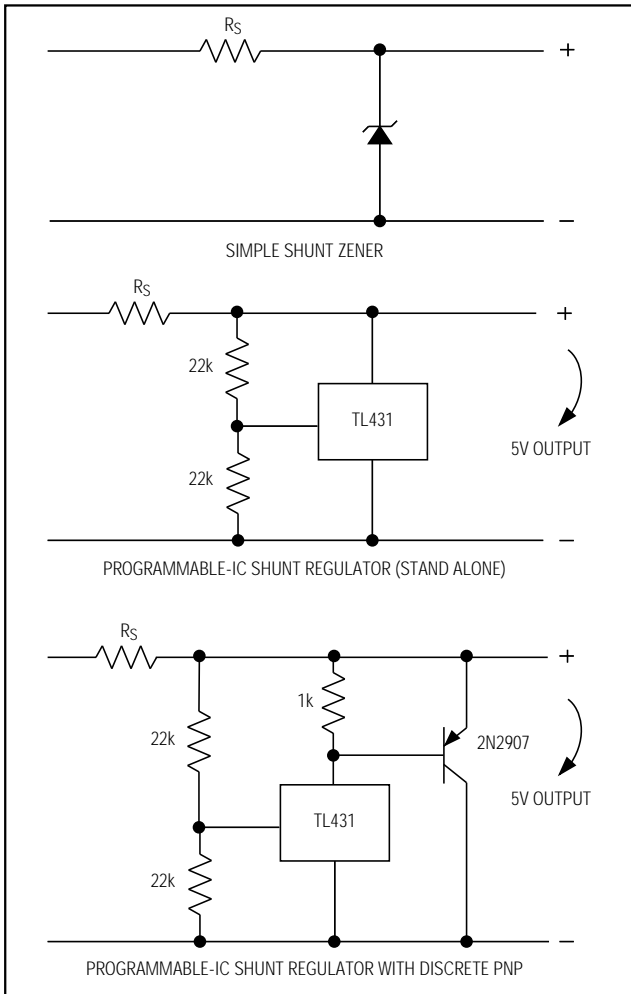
$R_S$
+
–
SIMPLE SHUNT ZENER

$R_S$
+
22k
TL431
5V OUTPUT
22k
–
PROGRAMMABLE-IC SHUNT REGULATOR (STAND ALONE)

$R_S$
+
1k
22k
2N2907
5V OUTPUT
TL431
22k
–
PROGRAMMABLE-IC SHUNT REGULATOR WITH DISCRETE PNP